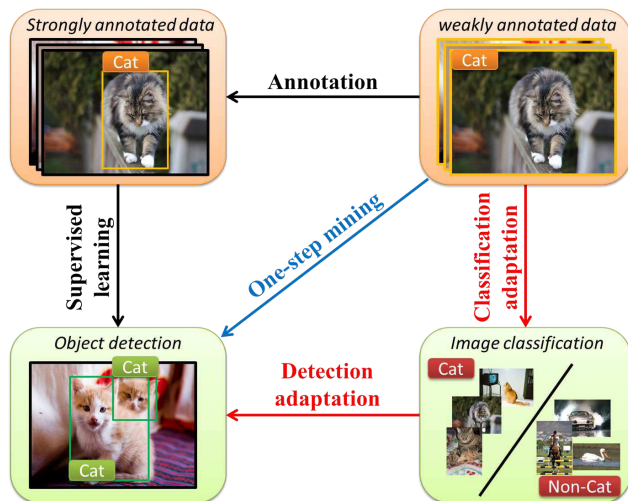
Strongly annotated data

Cat

weakly annotated data

Cat

Annotation

Supervised learning

One-step mining

Classification adaptation

Object detection

Cat

Cat

Detection adaptation

Image classification

Cat

Non-Cat